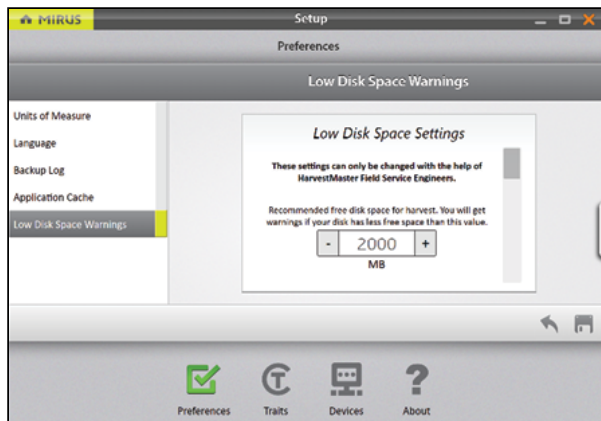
MIRUS

Setup

Preferences

Low Disk Space Warnings

Units of Measure

Language

Backup Log

Application Cache

Low Disk Space Warnings

Low Disk Space Settings

These settings can only be changed with the help of HarvestMaster Field Service Engineers.

Recommended free disk space for harvest. You will get warnings if your disk has less free space than this value.

-

2000

+

MB

Preferences

Traits

Devices

About